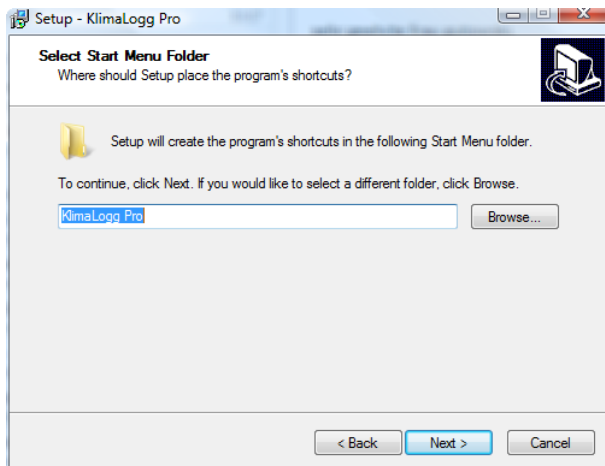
Setup - KlimaLogg Pro

Select Start Menu Folder
Where should Setup place the program's shortcuts?

Setup will create the program's shortcuts in the following Start Menu folder.

To continue, click Next. If you would like to select a different folder, click Browse.

KlimaLogg Pro

Browse...

< Back

Next >

Cancel